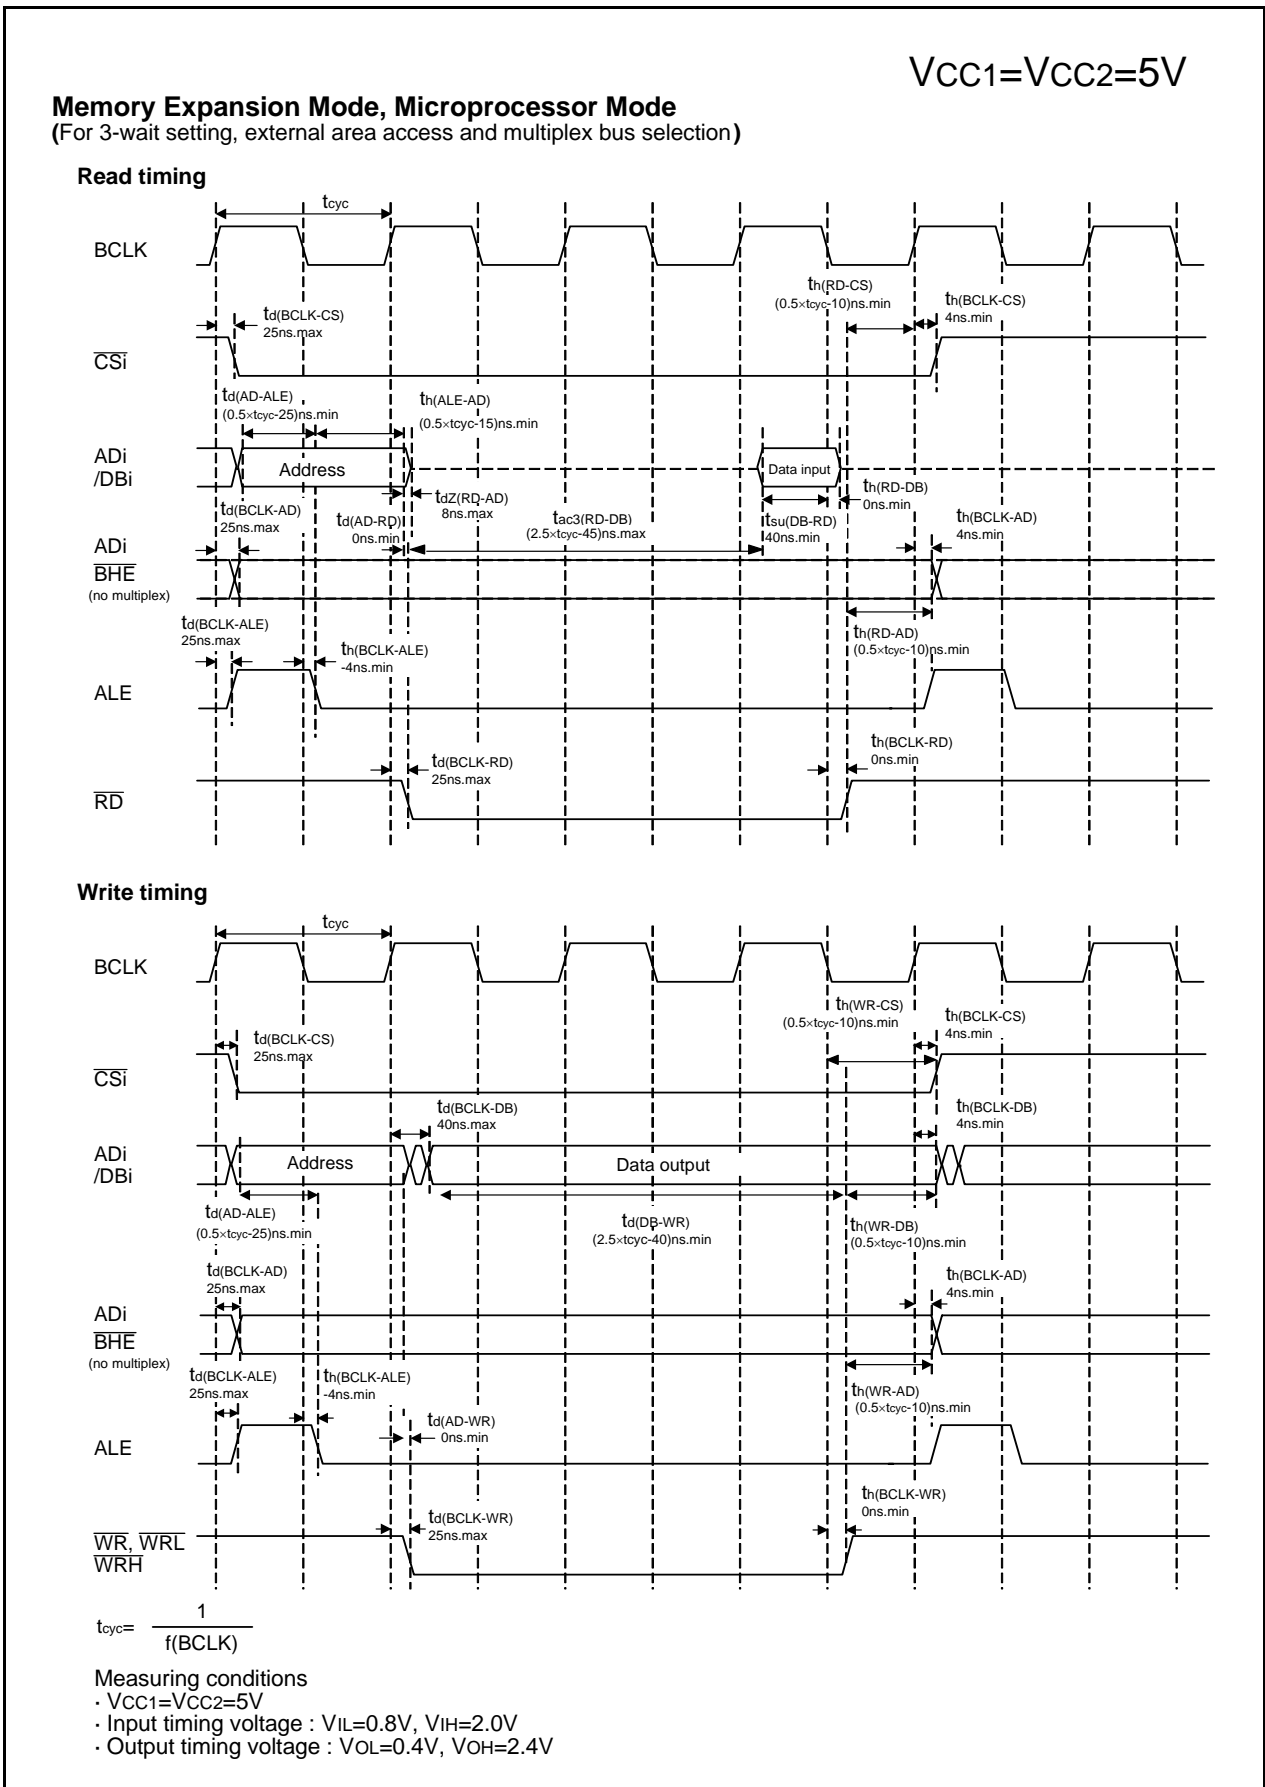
VCC1=VCC2=5V

**Memory Expansion Mode, Microprocessor Mode**
(For 3-wait setting, external area access and multiplex bus selection)

**Read timing**

$t_{cyc}$

BCLK

$t_{h(RD-CS)}$
(0.5×tcyc-10)ns.min

$t_{h(BCLK-CS)}$
4ns.min

$t_{d(BCLK-CS)}$
25ns.max

$\overline{CSi}$

$t_{d(AD-ALE)}$
(0.5×tcyc-25)ns.min

$t_{h(ALE-AD)}$
(0.5×tcyc-15)ns.min

ADi
/DBi

Address

Data input

$t_{dZ(RD-AD)}$
8ns.max

$t_{h(RD-DB)}$
0ns.min

$t_{d(BCLK-AD)}$
25ns.max

$t_{d(AD-RD)}$
0ns.min

$t_{ac3(RD-DB)}$
(2.5×tcyc-45)ns.max

$t_{su(DB-RD)}$
40ns.min

$t_{h(BCLK-AD)}$
4ns.min

ADi
$\overline{BHE}$
(no multiplex)

$t_{d(BCLK-ALE)}$
25ns.max

$t_{h(RD-AD)}$
(0.5×tcyc-10)ns.min

$t_{h(BCLK-ALE)}$
-4ns.min

ALE

$t_{d(BCLK-RD)}$
25ns.max

$t_{h(BCLK-RD)}$
0ns.min

$\overline{RD}$

**Write timing**

$t_{cyc}$

BCLK

$t_{h(WR-CS)}$
(0.5×tcyc-10)ns.min

$t_{h(BCLK-CS)}$
4ns.min

$t_{d(BCLK-CS)}$
25ns.max

$\overline{CSi}$

$t_{d(BCLK-DB)}$
40ns.max

$t_{h(BCLK-DB)}$
4ns.min

ADi
/DBi

Address

Data output

$t_{d(AD-ALE)}$
(0.5×tcyc-25)ns.min

$t_{d(DB-WR)}$
(2.5×tcyc-40)ns.min

$t_{h(WR-DB)}$
(0.5×tcyc-10)ns.min

$t_{d(BCLK-AD)}$
25ns.max

$t_{h(BCLK-AD)}$
4ns.min

ADi
$\overline{BHE}$
(no multiplex)

$t_{d(BCLK-ALE)}$
25ns.max

$t_{h(BCLK-ALE)}$
-4ns.min

$t_{h(WR-AD)}$
(0.5×tcyc-10)ns.min

$t_{d(AD-WR)}$
0ns.min

ALE

$t_{d(BCLK-WR)}$
25ns.max

$t_{h(BCLK-WR)}$
0ns.min

$\overline{WR}$, $\overline{WRL}$
$\overline{WRH}$

$t_{cyc}=\frac{1}{f(BCLK)}$

Measuring conditions
· VCC1=VCC2=5V
· Input timing voltage : VIL=0.8V, VIH=2.0V
· Output timing voltage : VOL=0.4V, VOH=2.4V